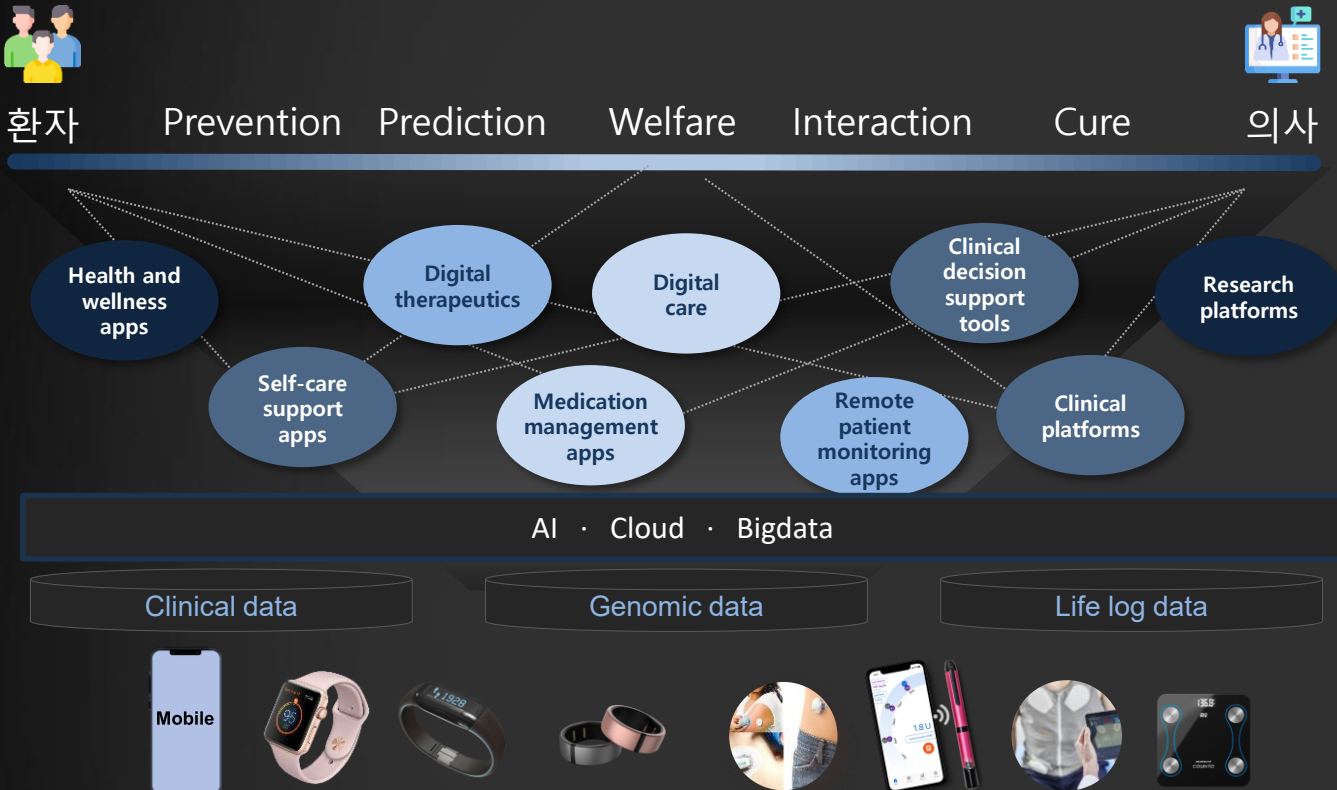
환자 Prevention Prediction Welfare Interaction Cure 의사

Health and wellness apps

Digital therapeutics

Digital care

Clinical decision support tools

Research platforms

Self-care support apps

Medication management apps

Remote patient monitoring apps

Clinical platforms

AI · Cloud · Bigdata

Clinical data

Genomic data

Life log data

Mobile